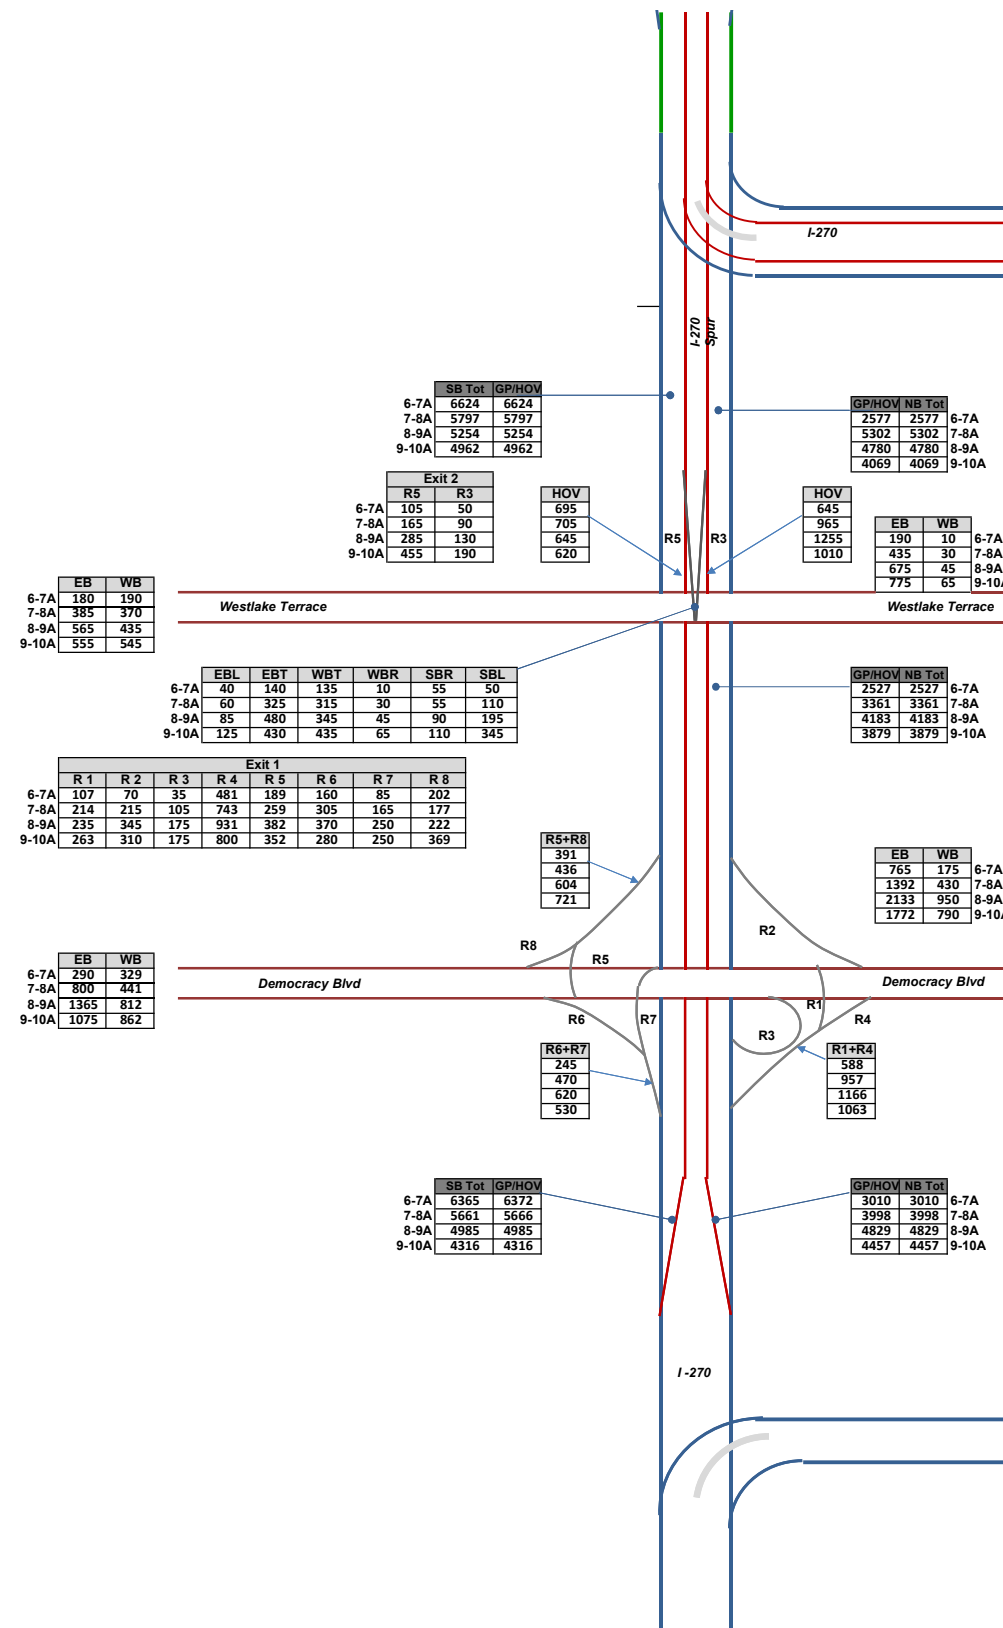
I-270

I-270 Spur

| | SB Tot | GP/HOV |
|---|---|---|
| 6-7A | 6624 | 6624 |
| 7-8A | 5797 | 5797 |
| 8-9A | 5254 | 5254 |
| 9-10A | 4962 | 4962 |

| GP/HOV | NB Tot | |
|---|---|---|
| 2577 | 2577 | 6-7A |
| 5302 | 5302 | 7-8A |
| 4780 | 4780 | 8-9A |
| 4069 | 4069 | 9-10A |

Exit 2

| | R5 | R3 |
|---|---|---|
| 6-7A | 105 | 50 |
| 7-8A | 165 | 90 |
| 8-9A | 285 | 130 |
| 9-10A | 455 | 190 |

| HOV |
|---|
| 695 |
| 705 |
| 645 |
| 620 |

R5 R3

| HOV |
|---|
| 645 |
| 965 |
| 1255 |
| 1010 |

| EB | WB | |
|---|---|---|
| 190 | 10 | 6-7A |
| 435 | 30 | 7-8A |
| 675 | 45 | 8-9A |
| 775 | 65 | 9-10A |

| | EB | WB |
|---|---|---|
| 6-7A | 180 | 190 |
| 7-8A | 385 | 370 |
| 8-9A | 565 | 435 |
| 9-10A | 555 | 545 |

Westlake Terrace

Westlake Terrace

| | EBL | EBT | WBT | WBR | SBR | SBL |
|---|---|---|---|---|---|---|
| 6-7A | 40 | 140 | 135 | 10 | 55 | 50 |
| 7-8A | 60 | 325 | 315 | 30 | 55 | 110 |
| 8-9A | 85 | 480 | 345 | 45 | 90 | 195 |
| 9-10A | 125 | 430 | 435 | 65 | 110 | 345 |

| GP/HOV | NB Tot | |
|---|---|---|
| 2527 | 2527 | 6-7A |
| 3361 | 3361 | 7-8A |
| 4183 | 4183 | 8-9A |
| 3879 | 3879 | 9-10A |

Exit 1

| | R 1 | R 2 | R 3 | R 4 | R 5 | R 6 | R 7 | R 8 |
|---|---|---|---|---|---|---|---|---|
| 6-7A | 107 | 70 | 35 | 481 | 189 | 160 | 85 | 202 |
| 7-8A | 214 | 215 | 105 | 743 | 259 | 305 | 165 | 177 |
| 8-9A | 235 | 345 | 175 | 931 | 382 | 370 | 250 | 222 |
| 9-10A | 263 | 310 | 175 | 800 | 352 | 280 | 250 | 369 |

| R5+R8 |
|---|
| 391 |
| 436 |
| 604 |
| 721 |

| EB | WB | |
|---|---|---|
| 765 | 175 | 6-7A |
| 1392 | 430 | 7-8A |
| 2133 | 950 | 8-9A |
| 1772 | 790 | 9-10A |

R8 R5 R2

| | EB | WB |
|---|---|---|
| 6-7A | 290 | 329 |
| 7-8A | 800 | 441 |
| 8-9A | 1365 | 812 |
| 9-10A | 1075 | 862 |

Democracy Blvd

Democracy Blvd

R6 R7 R1 R4 R3

| R6+R7 |
|---|
| 245 |
| 470 |
| 620 |
| 530 |

| R1+R4 |
|---|
| 588 |
| 957 |
| 1166 |
| 1063 |

| | SB Tot | GP/HOV |
|---|---|---|
| 6-7A | 6365 | 6372 |
| 7-8A | 5661 | 5666 |
| 8-9A | 4985 | 4985 |
| 9-10A | 4316 | 4316 |

| GP/HOV | NB Tot | |
|---|---|---|
| 3010 | 3010 | 6-7A |
| 3998 | 3998 | 7-8A |
| 4829 | 4829 | 8-9A |
| 4457 | 4457 | 9-10A |

I -270